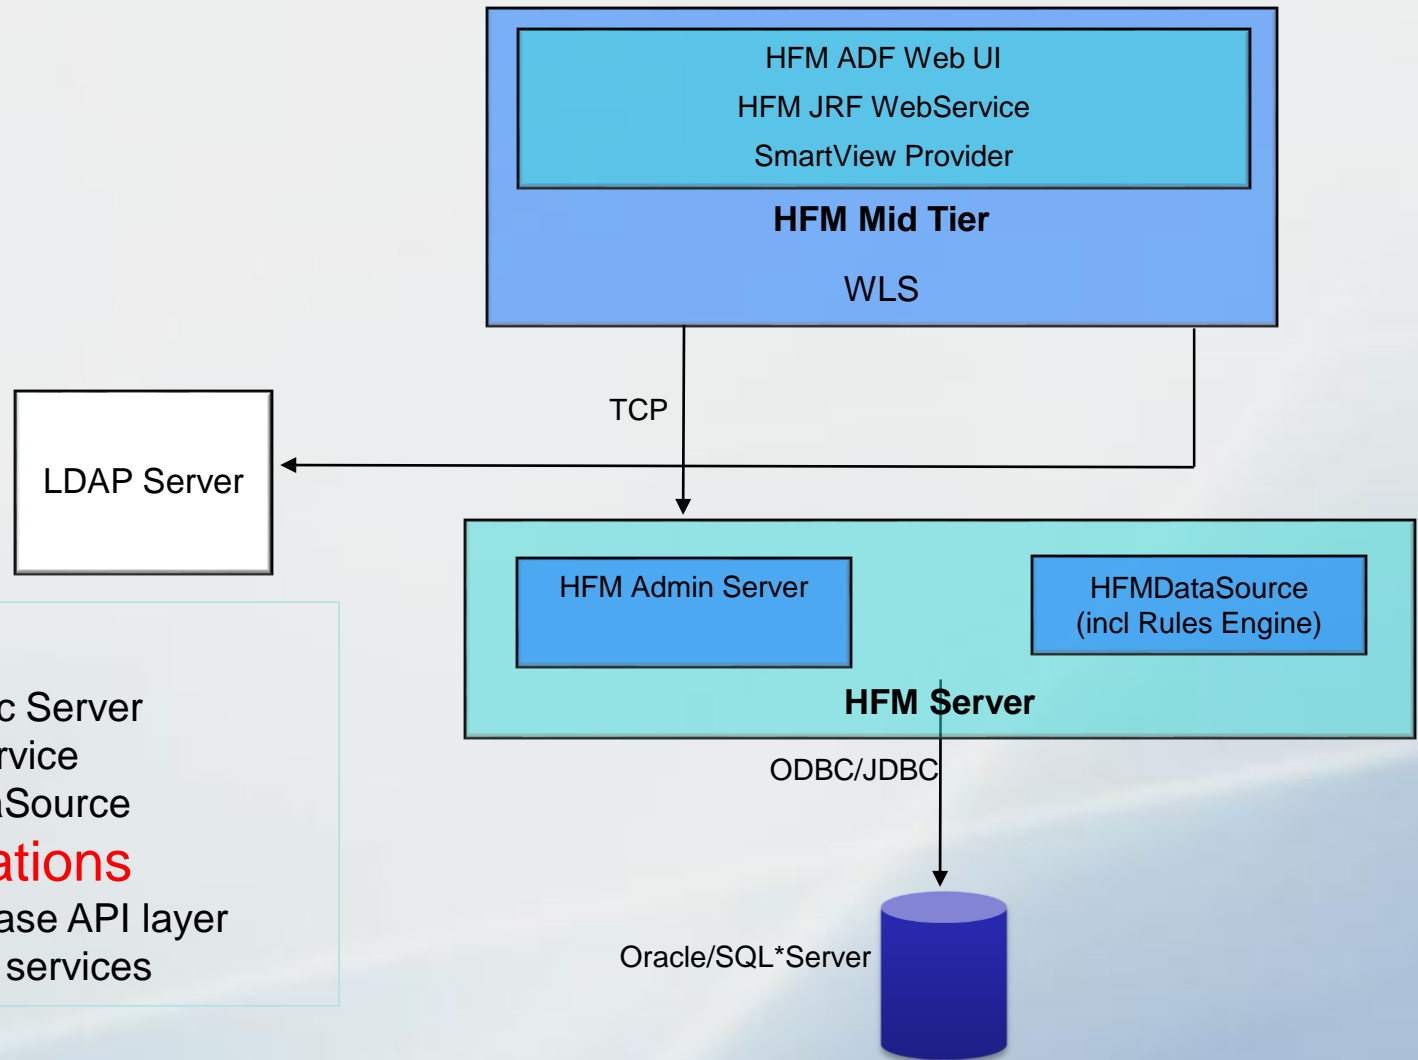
HFM ADF Web UI
HFM JRF WebService
SmartView Provider
HFM Mid Tier
WLS

TCP

LDAP Server

HFM Admin Server

HFMDataSource (incl Rules Engine)

HFM Server

ODBC/JDBC

Oracle/SQL*Server

c Server
rvice
Source
ations
ase API layer
services